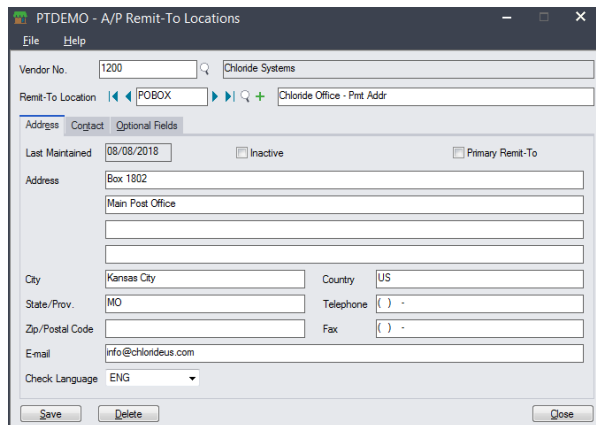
PTDEMO - A/P Remit-To Locations

File Help

Vendor No. 1200 Chloride Systems

Remit-To Location POBOX Chloride Office - Pmt Addr

Address Contact Optional Fields

Last Maintained 08/08/2018 Inactive Primary Remit-To

Address Box 1802

Main Post Office

City Kansas City Country US

State/Prov. MO Telephone ( ) -

Zip/Postal Code Fax ( ) -

E-mail info@chlorideus.com

Check Language ENG

Save Delete Close